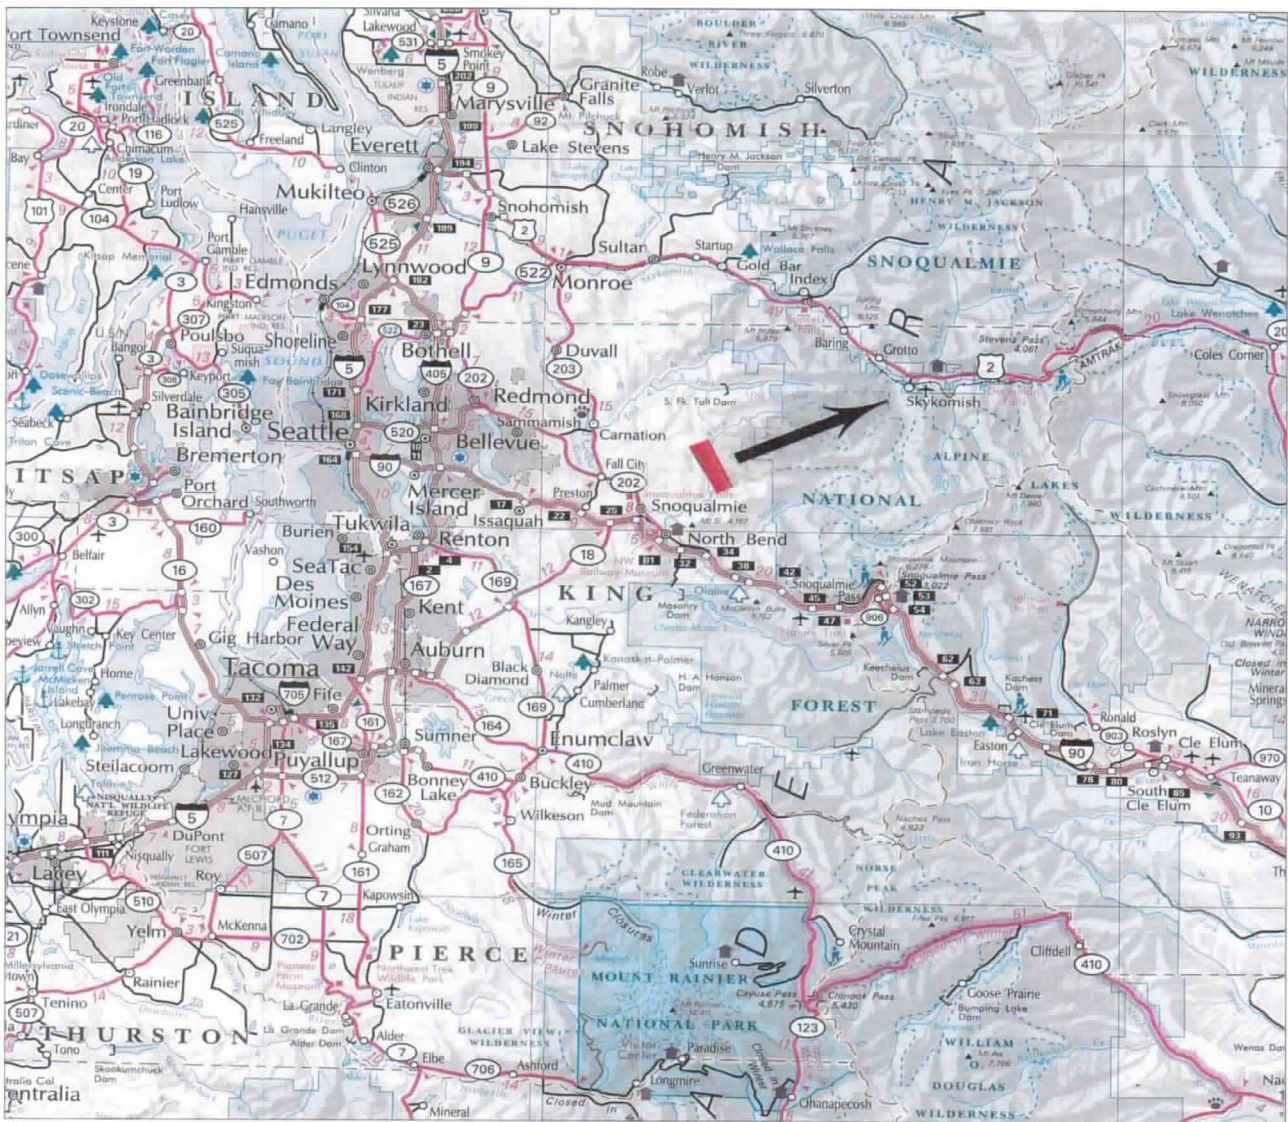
Keystone
Port Townsend
Fort Worden
Fort Flagler
Camano Island
ISLAND
Greenbank
Irondale
Port Hadlock
Coupeville
Oak Harbor
Langley
Freeland
Clinton
Mukilteo
Everett
Marysville
Smokey Point
Lakewood
Silvana
Granite Falls
Robe
Verlot
Silverton
SNOHOMISH
Lake Stevens
Snohomish
Sultan
Startup
Gold Bar
Index
Wallace Falls
Monroe
Duvall
Redmond
Carnation
Fall City
Snoqualmie
North Bend
Preston
Issaquah
Sammamish
Bellevue
Kirkland
Bothell
Lynnwood
Edmonds
Shoreline
Seattle
Mercer Island
Renton
Tukwila
Burien
SeaTac
Des Moines
Kent
Federal Way
Auburn
Tacoma
Fife
Puyallup
Sumner
Bonney Lake
Buckley
Enumclaw
Black Diamond
Palmer
Cumberland
Kangley
Kanaskat-Palmer
KING
Lakewood
Univ. Place
Steilacoom
DuPont
Nisqually
Roy
McKenna
Yelm
Rainier
Tenino
Lacey
East Olympia
Olympia
Tono
Centralia
THURSTON
PIERCE
Eatonville
Alder
Elbe
Ashford
La Grande
Mineral
Kapowsin
Graham
Orting
Wilkeson
Greenwater
Crystal Mountain
Sunrise
Paradise
Longmire
MOUNT RAINIER NATIONAL PARK
Ohanapecosh
Cayuse Pass
Chinook Pass
Goose Prairie
Cliffdell
WILLIAM O. DOUGLAS WILDERNESS
NORSE PEAK WILDERNESS
CLEARWATER WILDERNESS
GLACIER VIEW WILDERNESS
Bremerton
Port Orchard
Southworth
Bainbridge Island
Poulsbo
Kingston
Hansville
Port Ludlow
Port Gamble
Silverdale
Keyport
Bangor
Seabeck
Belfair
Allyn
Vaughn
Key Center
Gig Harbor
Home
Longbranch
Vashon
KITSAP
Skykomish
Baring
Grotto
Stevens Pass
Coles Corner
Lake Wenatchee
Snoqualmie Pass
Keechelus Dam
Kachess Dam
Easton
Lake Easton
Ronald
Roslyn
Cle Elum
South Cle Elum
Teanaway
ALPINE LAKES WILDERNESS
SNOQUALMIE NATIONAL FOREST
HENRY M. JACKSON WILDERNESS
BOULDER RIVER WILDERNESS
WILDERNESS
AMTRAK
Closed in Winter
Mud Mountain Dam
Federation Forest
Snoqualmie Falls
Closed
5
405
90
2
9
20
522
202
203
18
167
169
164
410
165
161
162
7
507
510
702
706
123
410
903
970
10
16
3
104
101
19
116
525
526
531
305
307
300
302
160
512